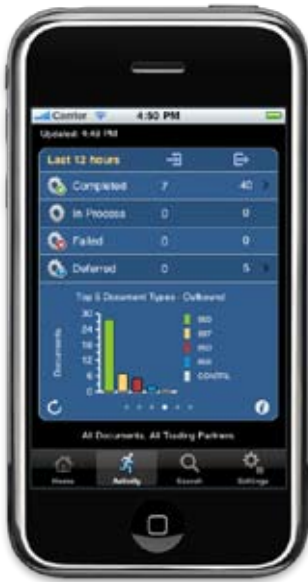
Carrier 4:50 PM
Updated: 4:42 PM

Last 12 hours

| | | |
|---|---|---|
| Completed | 7 | 40 |
| In Process | 0 | 0 |
| Failed | 0 | 0 |
| Deferred | 0 | 5 |

Top 5 Document Types - Outbound

Documents

30
24
18
12
6
0

850
997
810
856
CONTRL

All Documents, All Trading Partners

Home Activity Search Settings